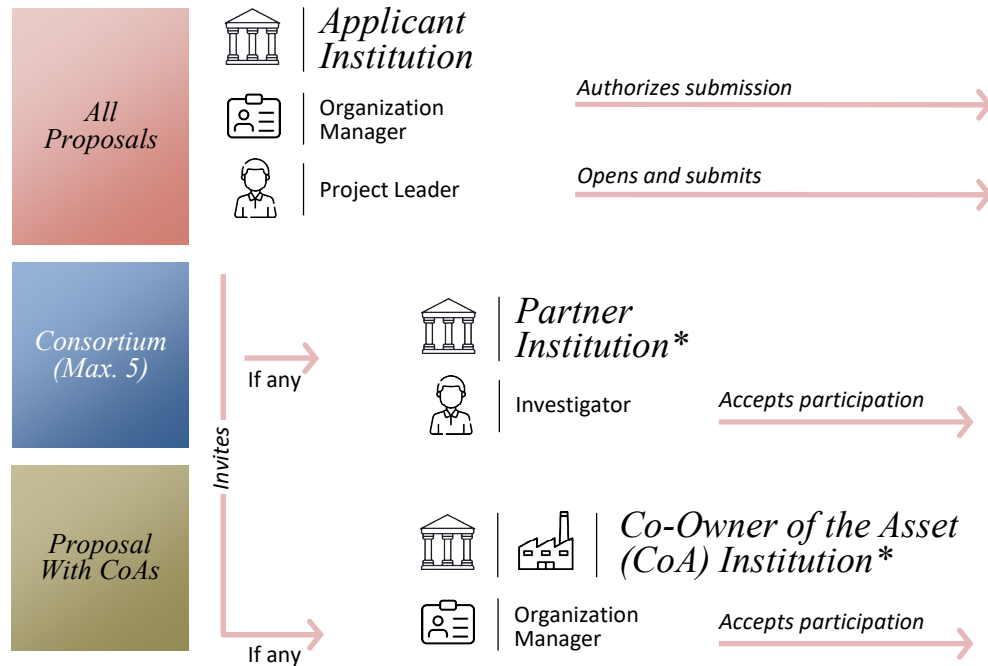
All Proposals

Applicant Institution

Organization Manager

Authorizes submission

Project Leader

Opens and submits

Consortium (Max. 5)

Invites

If any

Partner Institution*

Investigator

Accepts participation

Proposal With CoAs

Co-Owner of the Asset (CoA) Institution*

Organization Manager

Accepts participation

If any